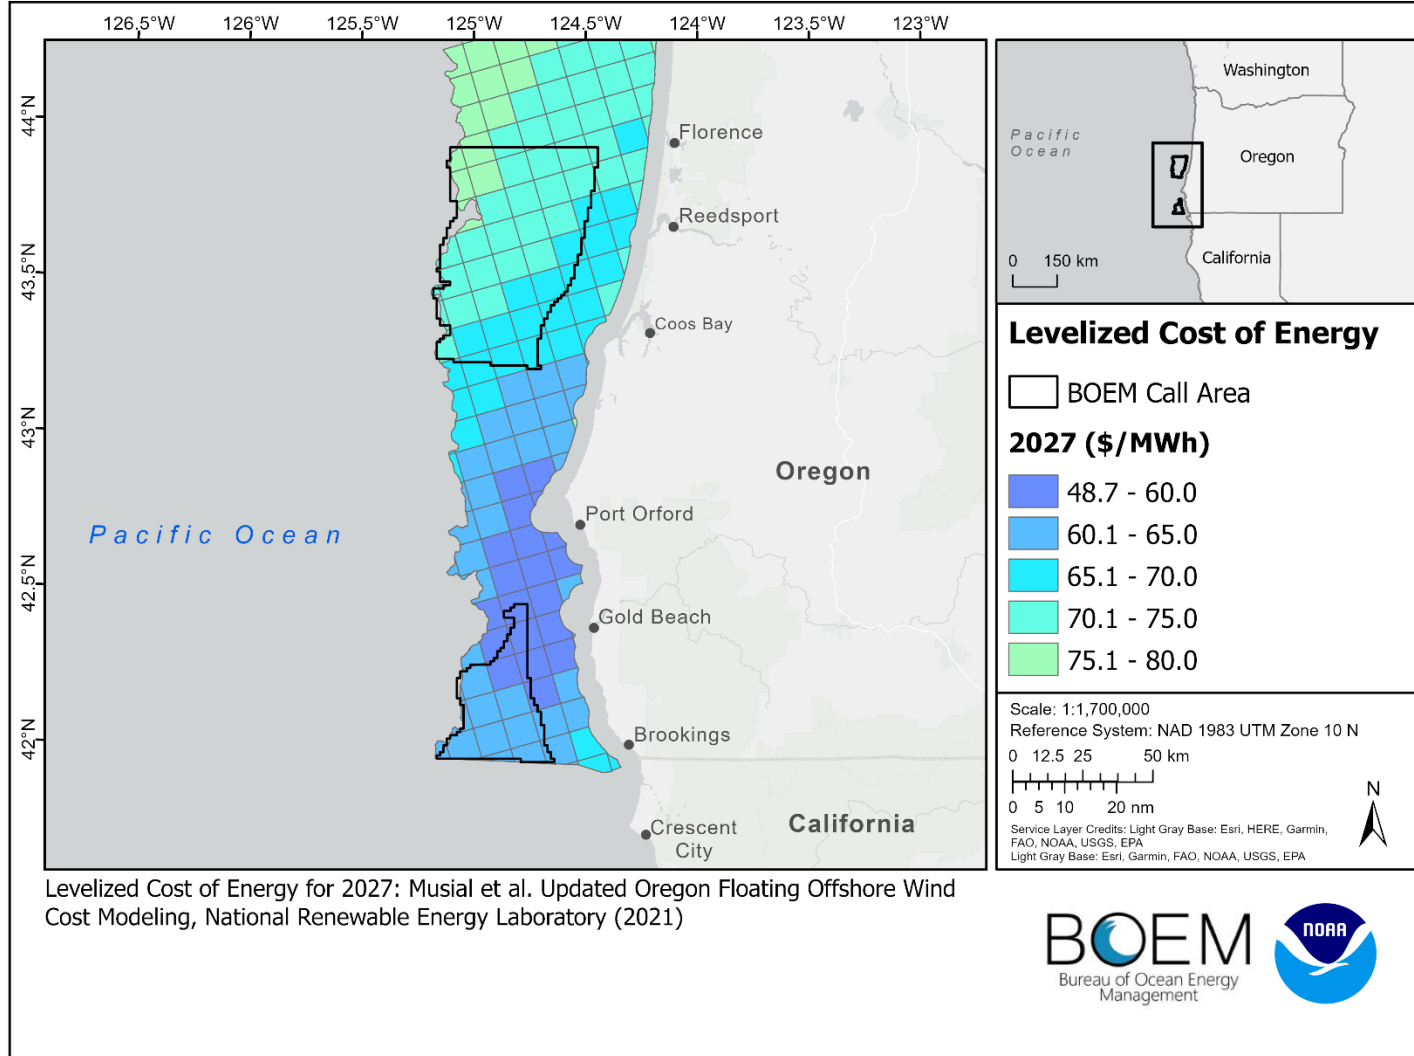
126.5°W 126°W 125.5°W 125°W 124.5°W 124°W 123.5°W 123°W

44°N
43.5°N
43°N
42.5°N
42°N

Florence
Reedsport
Coos Bay
Oregon
Pacific Ocean
Port Orford
Gold Beach
Brookings
Crescent City
California

Washington
Pacific Ocean
Oregon
0 150 km
California

Levelized Cost of Energy

BOEM Call Area

2027 ($/MWh)

48.7 - 60.0
60.1 - 65.0
65.1 - 70.0
70.1 - 75.0
75.1 - 80.0

Scale: 1:1,700,000
Reference System: NAD 1983 UTM Zone 10 N
0 12.5 25 50 km
0 5 10 20 nm
N
Service Layer Credits: Light Gray Base: Esri, HERE, Garmin, FAO, NOAA, USGS, EPA
Light Gray Base: Esri, Garmin, FAO, NOAA, USGS, EPA

Levelized Cost of Energy for 2027: Musial et al. Updated Oregon Floating Offshore Wind Cost Modeling, National Renewable Energy Laboratory (2021)

BOEM
Bureau of Ocean Energy Management
NOAA